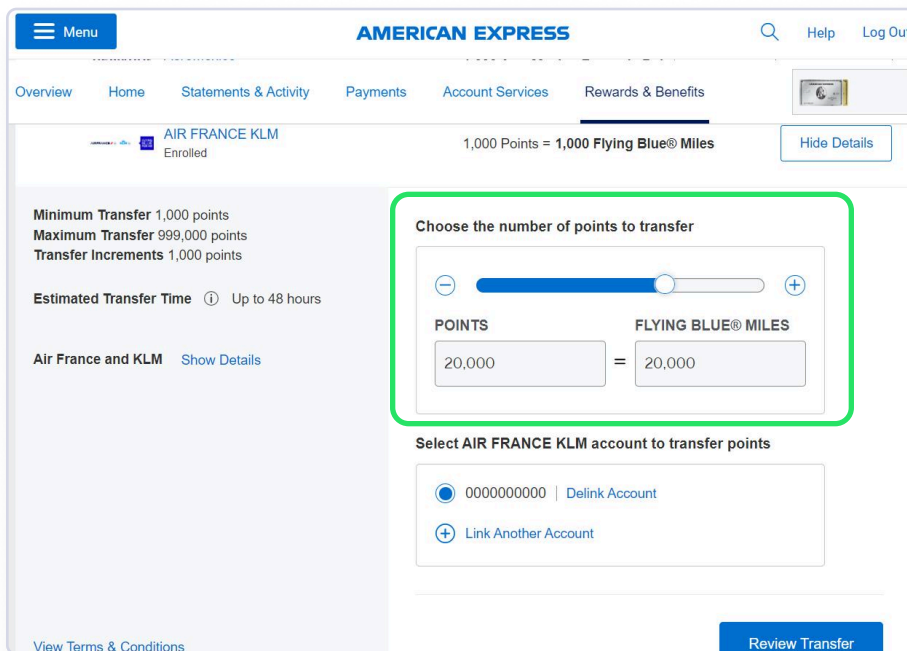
Menu

AMERICAN EXPRESS

Help Log Out

Overview Home Statements & Activity Payments Account Services Rewards & Benefits

AIR FRANCE KLM
Enrolled

1,000 Points = **1,000 Flying Blue® Miles**

Hide Details

**Minimum Transfer** 1,000 points
**Maximum Transfer** 999,000 points
**Transfer Increments** 1,000 points

**Estimated Transfer Time** Up to 48 hours

**Air France and KLM** Show Details

**Choose the number of points to transfer**

POINTS

FLYING BLUE® MILES

20,000 = 20,000

**Select AIR FRANCE KLM account to transfer points**

0000000000 | Delink Account

Link Another Account

View Terms & Conditions

Review Transfer